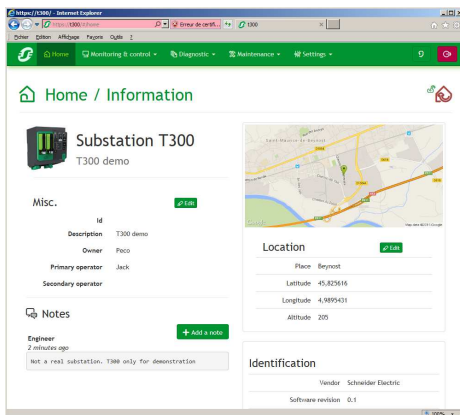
https://t300/ - Internet Explorer

https://t300/#home

Erreur de certifi...

T300

Fichier Edition Affichage Favoris Outils ?

Home

Monitoring & control

Diagnostic

Maintenance

Settings

Home / Information

Substation T300

T300 demo

Misc.

Edit

Id

Description T300 demo

Owner Peco

Primary operator Jack

Secondary operator

Notes

+ Add a note

Engineer

2 minutes ago

Not a real substation. T300 only for demonstration

Location

Edit

Place Beynost

Latitude 45,825616

Longitude 4,9895431

Altitude 205

Identification

Vendor Schneider Electric

Software revision 0.1

100%